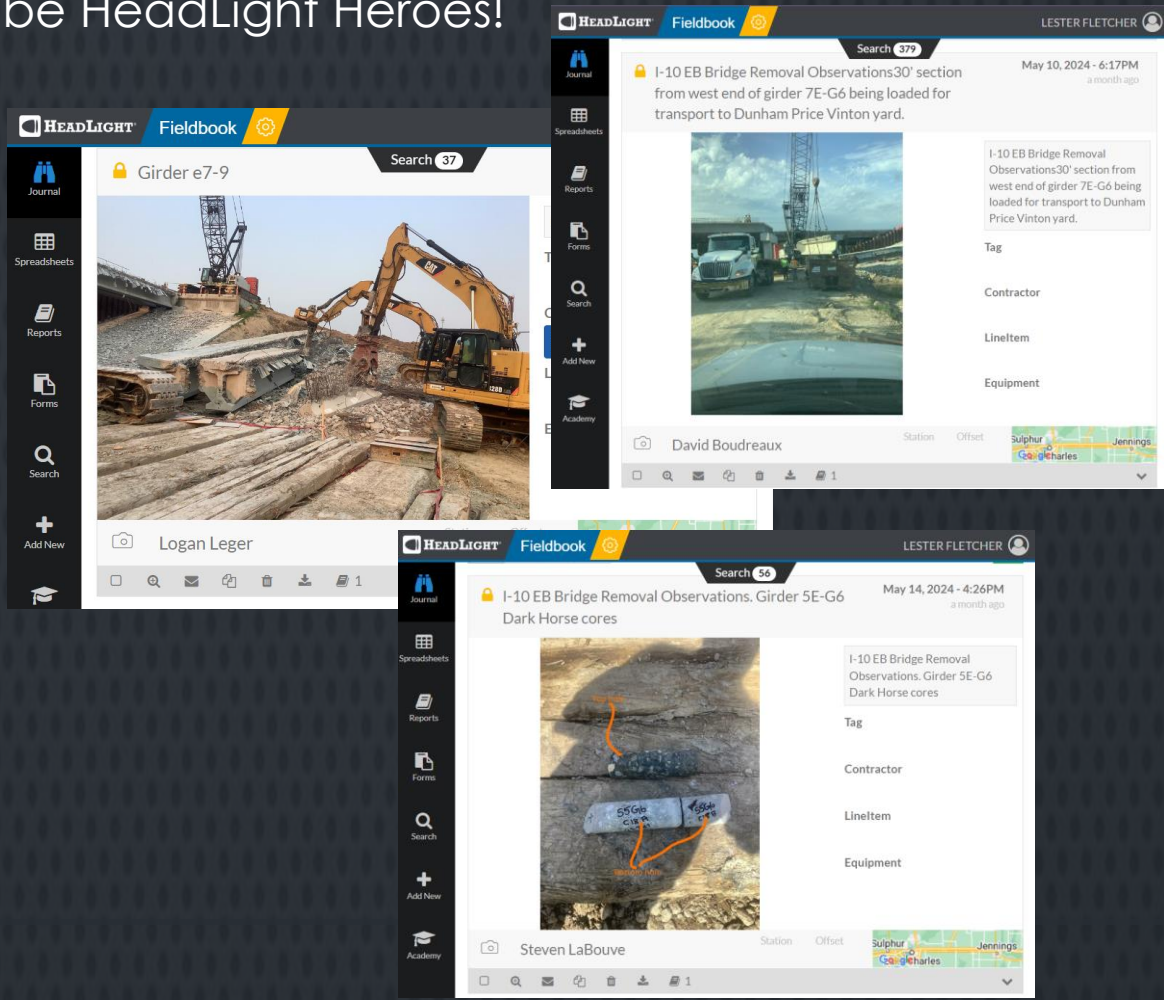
be HeadLight Heroes!

HEADLIGHT Fieldbook
Journal
Spreadsheets
Reports
Forms
Search
Add New
Search 37
Girder e7-9
Logan Leger
1

HEADLIGHT Fieldbook
LESTER FLETCHER
Journal
Spreadsheets
Reports
Forms
Search
Add New
Academy
Search 379
I-10 EB Bridge Removal Observations30' section from west end of girder 7E-G6 being loaded for transport to Dunham Price Vinton yard.
May 10, 2024 - 6:17PM
a month ago
I-10 EB Bridge Removal Observations30' section from west end of girder 7E-G6 being loaded for transport to Dunham Price Vinton yard.
Tag
Contractor
LineItem
Equipment
David Boudreaux
Station Offset
Sulphur Jennings
Google Charles
1

HEADLIGHT Fieldbook
LESTER FLETCHER
Journal
Spreadsheets
Reports
Forms
Search
Add New
Academy
Search 56
I-10 EB Bridge Removal Observations. Girder 5E-G6 Dark Horse cores
May 14, 2024 - 4:26PM
a month ago
I-10 EB Bridge Removal Observations. Girder 5E-G6 Dark Horse cores
Tag
Contractor
LineItem
Equipment
55G6
55G6
Steven LaBouve
Station Offset
Sulphur Jennings
Google Charles
1